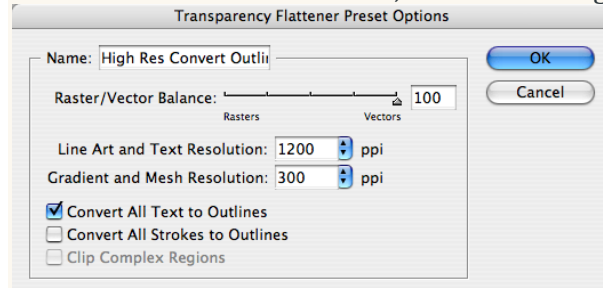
Transparency Flattener Preset Options

Name: High Res Convert Outli

OK

Cancel

Raster/Vector Balance: 100

Rasters

Vectors

Line Art and Text Resolution: 1200 ppi

Gradient and Mesh Resolution: 300 ppi

Convert All Text to Outlines

Convert All Strokes to Outlines

Clip Complex Regions